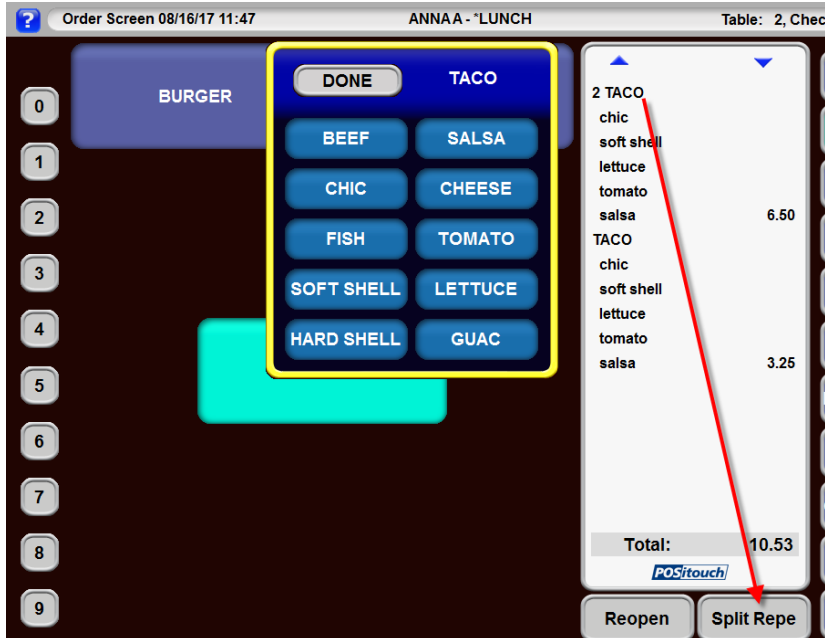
?

Order Screen 08/16/17 11:47

ANNA A - *LUNCH

Table: 2, Chec

0
1
2
3
4
5
6
7
8
9

BURGER

DONE

TACO

BEEF

SALSA

CHIC

CHEESE

FISH

TOMATO

SOFT SHELL

LETTUCE

HARD SHELL

GUAC

2 TACO
chic
soft shell
lettuce
tomato
salsa 6.50
TACO
chic
soft shell
lettuce
tomato
salsa 3.25

Total: 10.53

POSitouch

Reopen

Split Repe